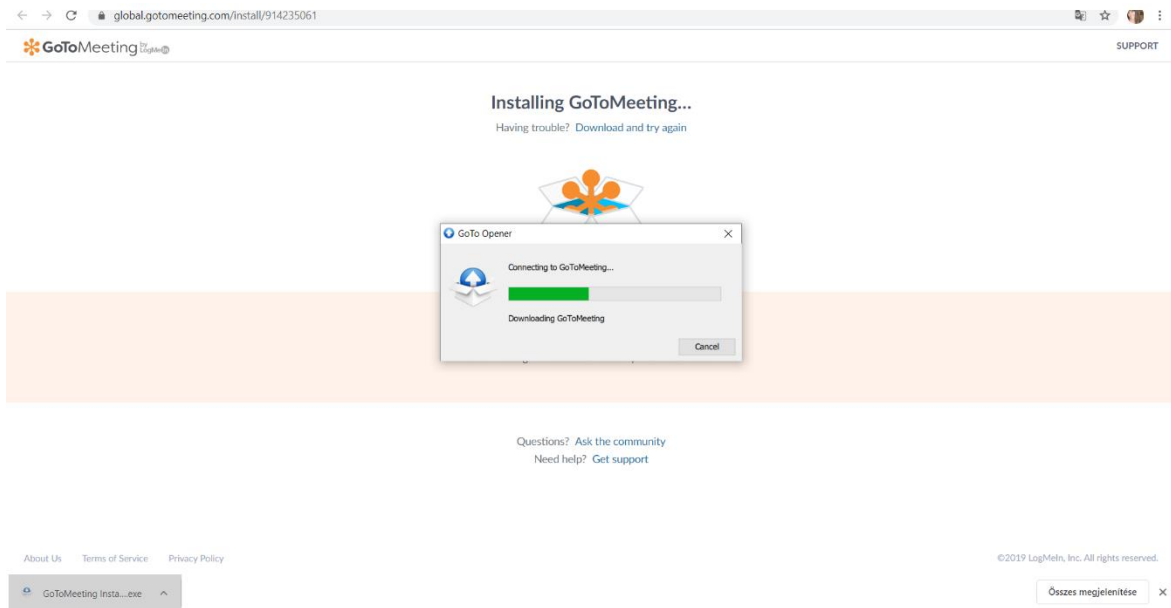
global.gotomeeting.com/install/914235061

GoToMeeting by LogMeIn

SUPPORT

Installing GoToMeeting...

Having trouble? Download and try again

GoTo Opener

Connecting to GoToMeeting...

Downloading GoToMeeting

Cancel

Questions? Ask the community

Need help? Get support

About Us Terms of Service Privacy Policy

©2019 LogMeIn, Inc. All rights reserved.

GoToMeeting Insta....exe

Összes megjelenítése